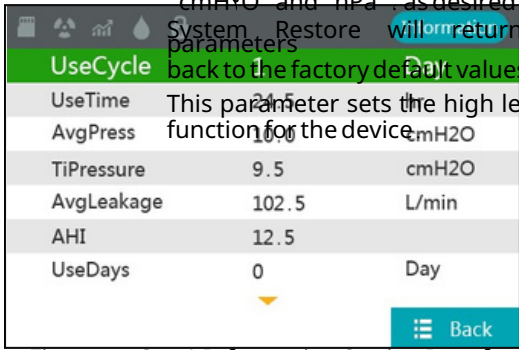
cmH2O and hPa , as desired
System Restore will return parameters
back to the factory default values
This parameter sets the high le
function for the device

Information

| UseCycle | 1 | Day |
|---|---|---|
| UseTime | 24.5 | hr |
| AvgPress | 10.0 | cmH2O |
| TiPressure | 9.5 | cmH2O |
| AvgLeakage | 102.5 | L/min |
| AHI | 12.5 | |
| UseDays | 0 | Day |

Back